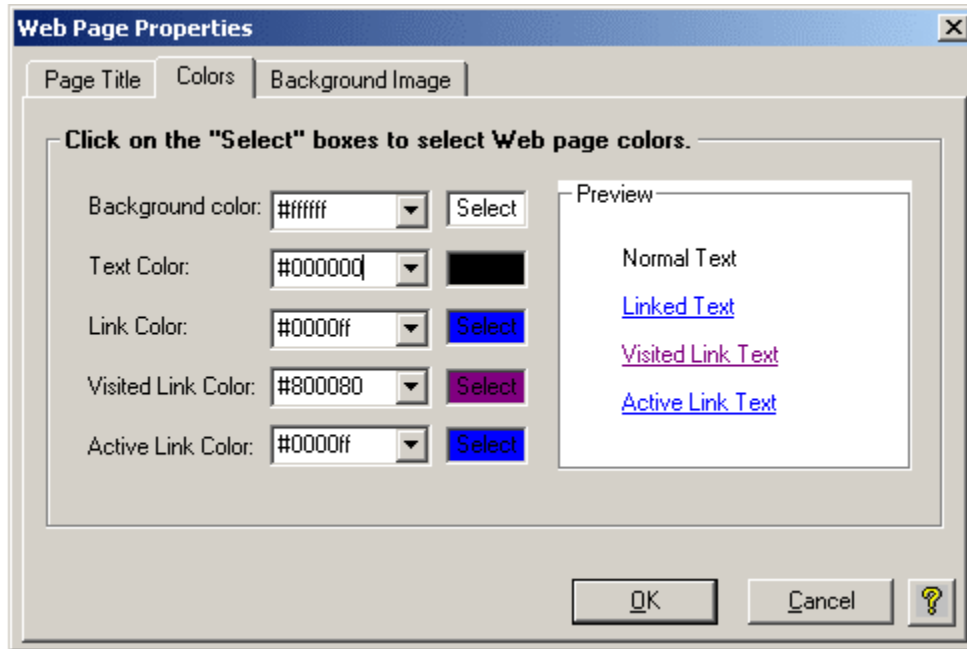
Web Page Properties

Page Title | Colors | Background Image

Click on the "Select" boxes to select Web page colors.

Background color: #ffffff Select

Text Color: #000000

Link Color: #0000ff Select

Visited Link Color: #800080 Select

Active Link Color: #0000ff Select

Preview

Normal Text

Linked Text

Visited Link Text

Active Link Text

OK

Cancel

?